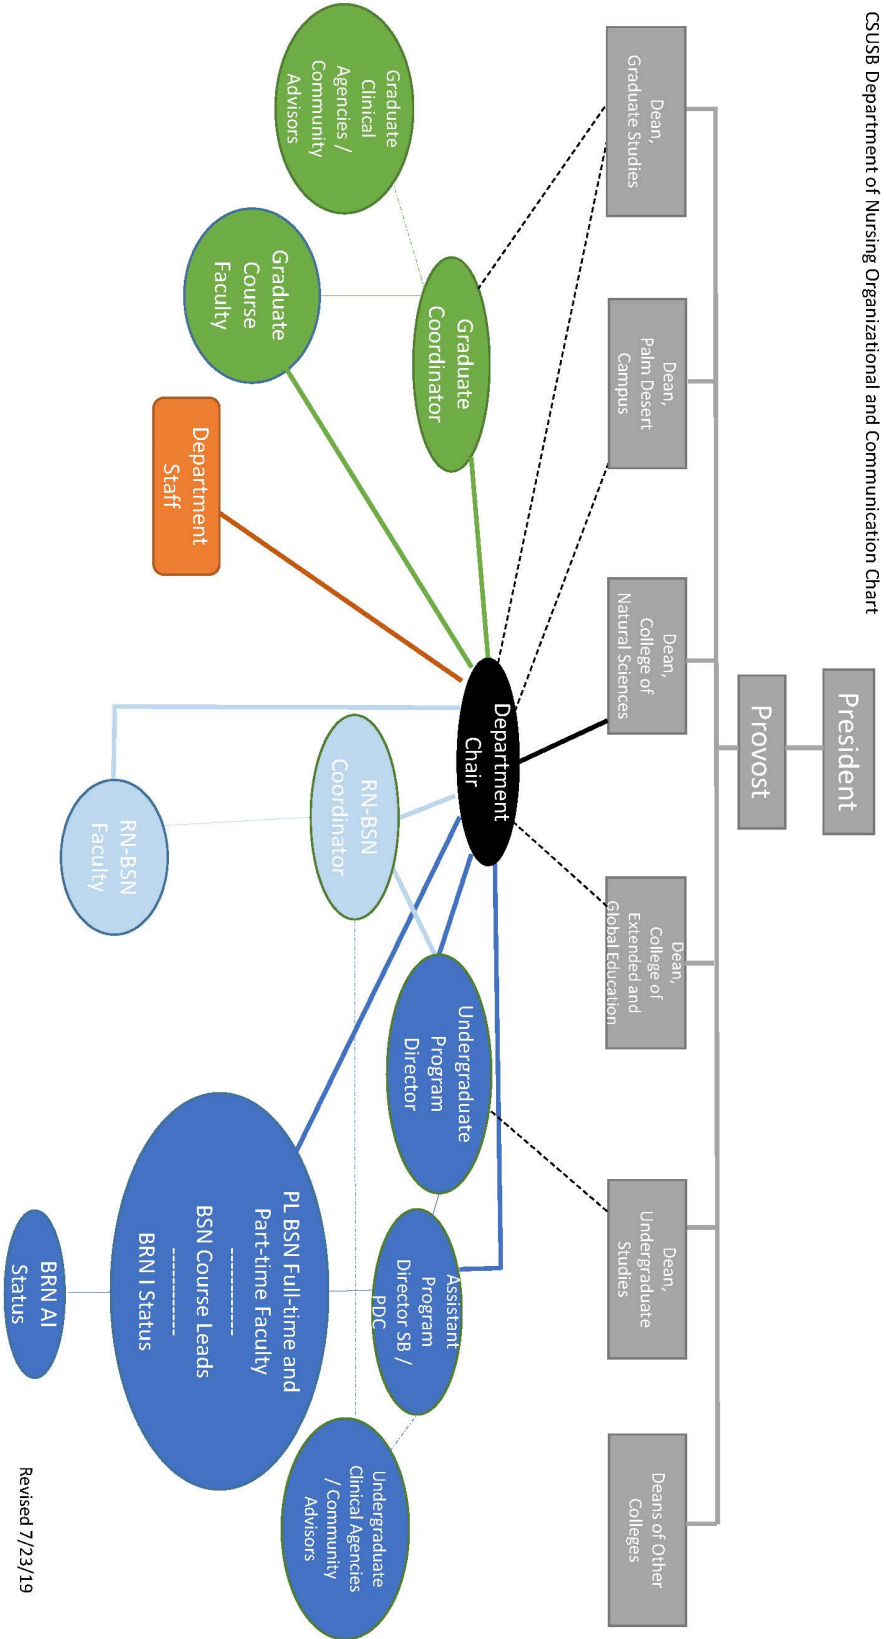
CSUSB Department of Nursing Organizational and Communication Chart

President

Provost

Dean, Graduate Studies

Dean, Palm Desert Campus

Dean, College of Natural Sciences

Dean, College of Extended and Global Education

Dean, Undergraduate Studies

Deans of Other Colleges

Department Chair

Graduate Clinical Agencies / Community Advisors

Graduate Course Faculty

Graduate Coordinator

Department Staff

RN-BSN Coordinator

RN-BSN Faculty

Undergraduate Program Director

Assistant Program Director SB / PDC

PL BSN Full-time and Part-time Faculty
---------
BSN Course Leads
---------
BRN I Status

BRN AI Status

Undergraduate Clinical Agencies / Community Advisors

Revised 7/23/19